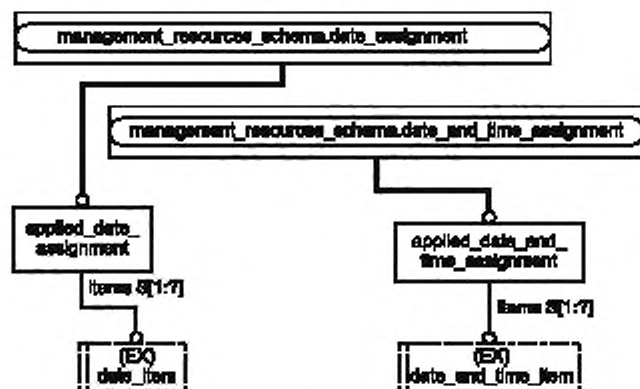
management_resources_schema.date_assignment

management_resources_schema.date_and_time_assignment

applied_date_assignment

applied_date_and_time_assignment

items S[1:?]

items S[1:?]

(EX) date_item

(EX) date_and_time_item